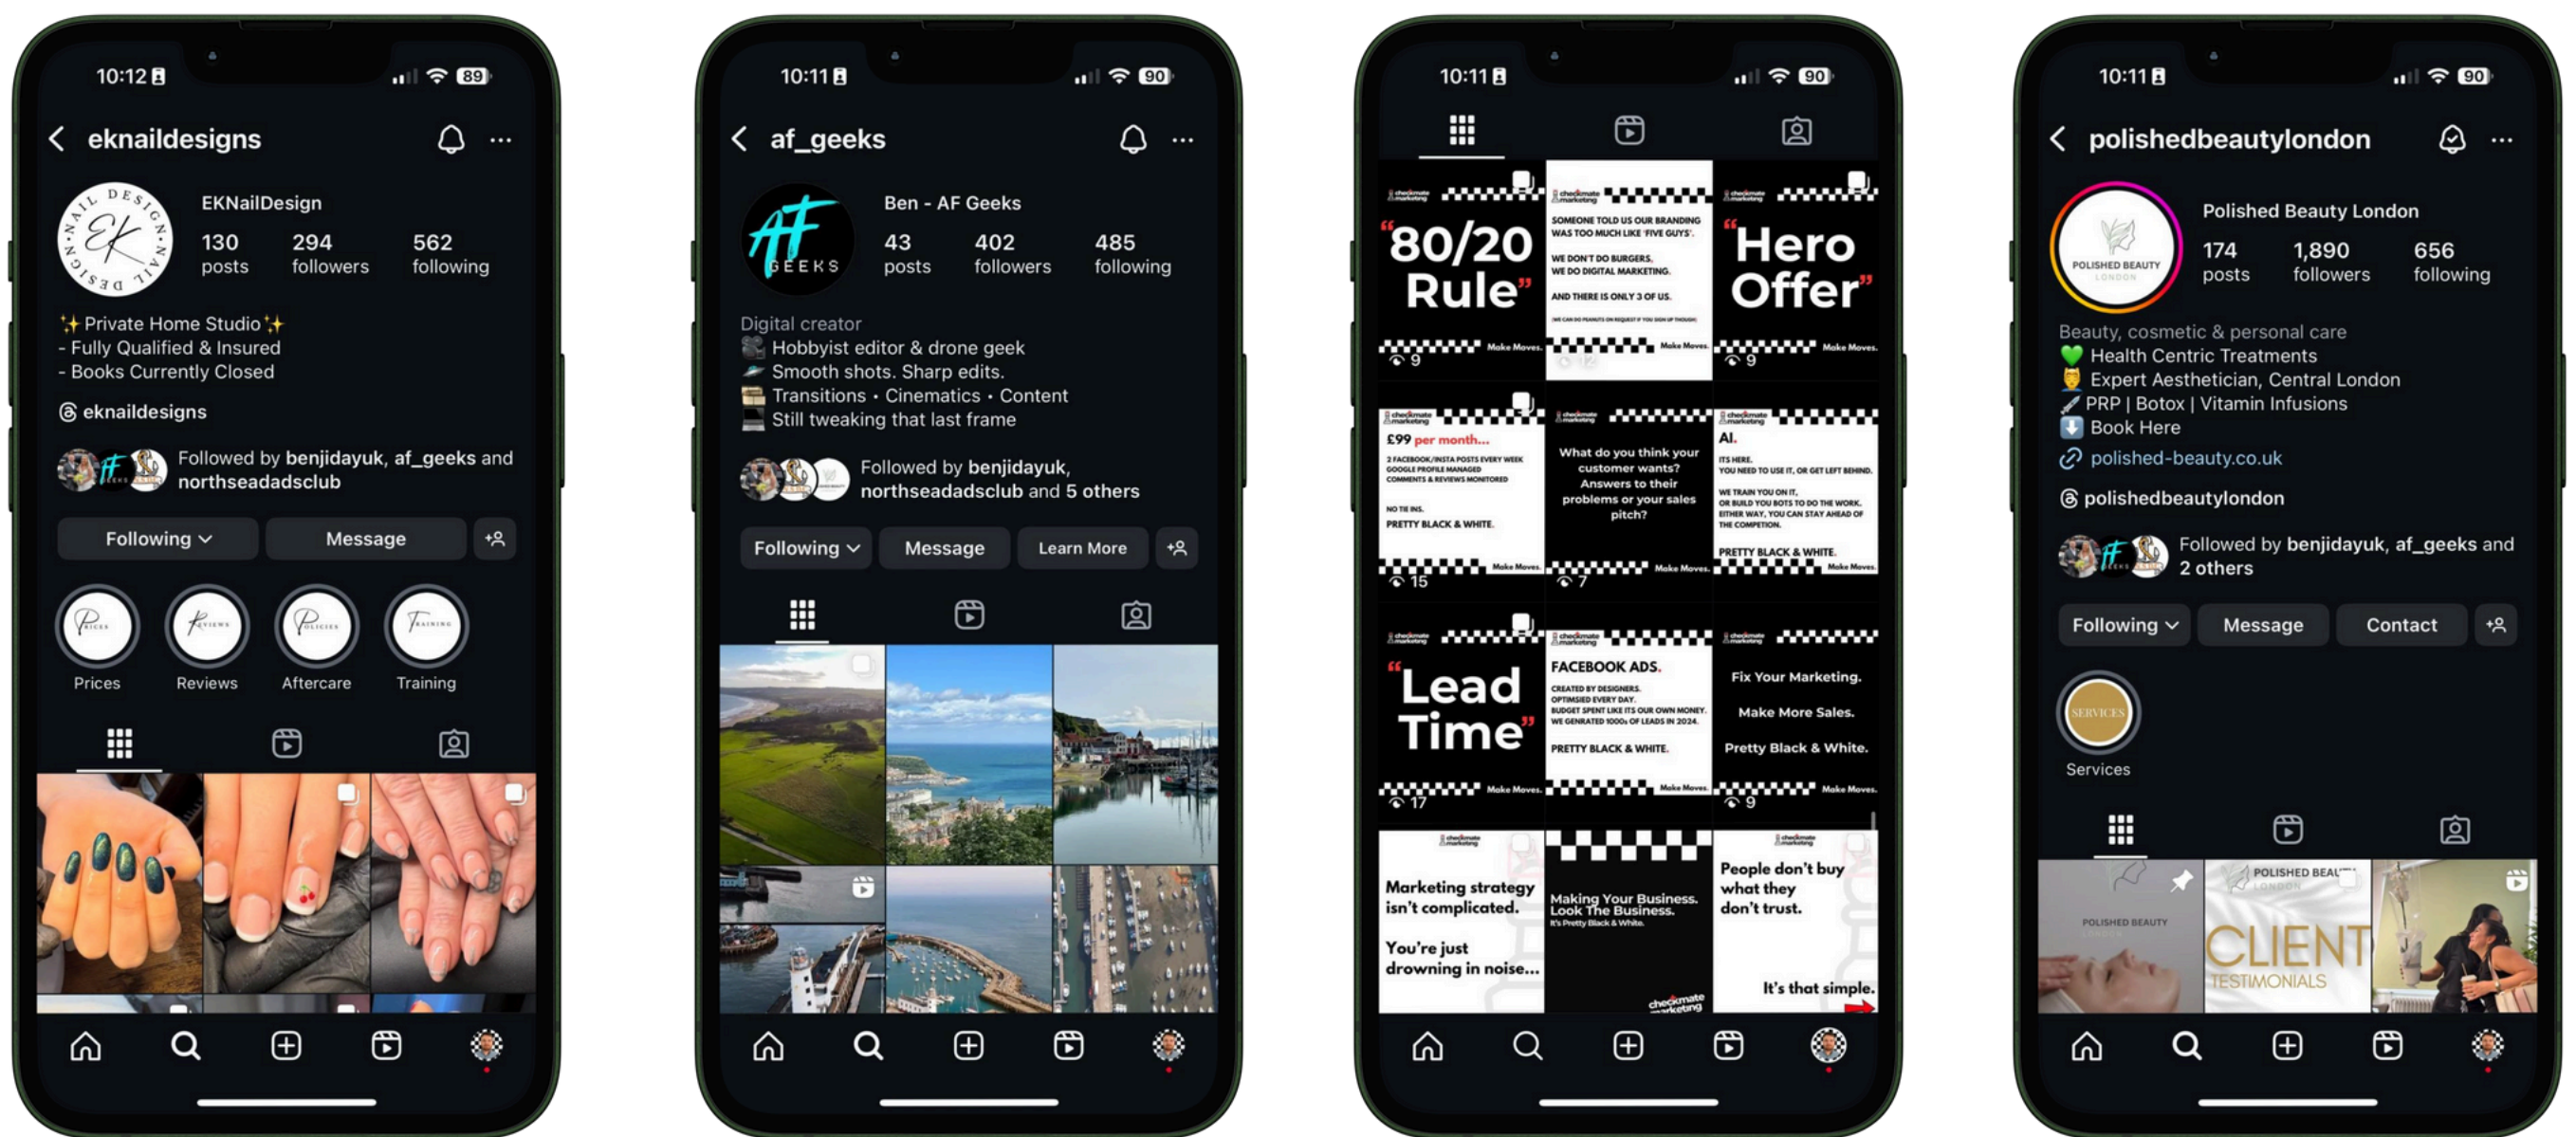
10:12 89

eknaildesigns

EKNailDesign
130 posts
294 followers
562 following

✨ Private Home Studio ✨
- Fully Qualified & Insured
- Books Currently Closed

eknaildesigns

Followed by benjidayuk, af_geeks and northseadadsclub

Following
Message

Prices
Reviews
Aftercare
Training

10:11 90

af_geeks

Ben - AF Geeks
43 posts
402 followers
485 following

Digital creator
Hobbyist editor & drone geek
Smooth shots. Sharp edits.
Transitions • Cinematics • Content
Still tweaking that last frame

Followed by benjidayuk, northseadadsclub and 5 others

Following
Message
Learn More

10:11 90

"80/20 Rule"
9

SOMEONE TOLD US OUR BRANDING WAS TOO MUCH LIKE 'FIVE GUYS'.
WE DON'T DO BURGERS. WE DO DIGITAL MARKETING.
AND THERE IS ONLY 3 OF US.

"Hero Offer"
9

£99 per month...
PRETTY BLACK & WHITE.
15

What do you think your customer wants? Answers to their problems or your sales pitch?
7

AI.
PRETTY BLACK & WHITE.

"Lead Time"
17

FACEBOOK ADS.
PRETTY BLACK & WHITE.

Fix Your Marketing.
Make More Sales.
Pretty Black & White.
9

Marketing strategy isn't complicated.
You're just drowning in noise...

Making Your Business. Look The Business.

People don't buy what they don't trust.
It's that simple.

10:11 90

polishedbeautylondon

Polished Beauty London
174 posts
1,890 followers
656 following

Beauty, cosmetic & personal care
💚 Health Centric Treatments
Expert Aesthetician, Central London
PRP | Botox | Vitamin Infusions
Book Here
polished-beauty.co.uk

polishedbeautylondon

Followed by benjidayuk, af_geeks and 2 others

Following
Message
Contact

Services

POLISHED BEAUTY
CLIENT TESTIMONIALS